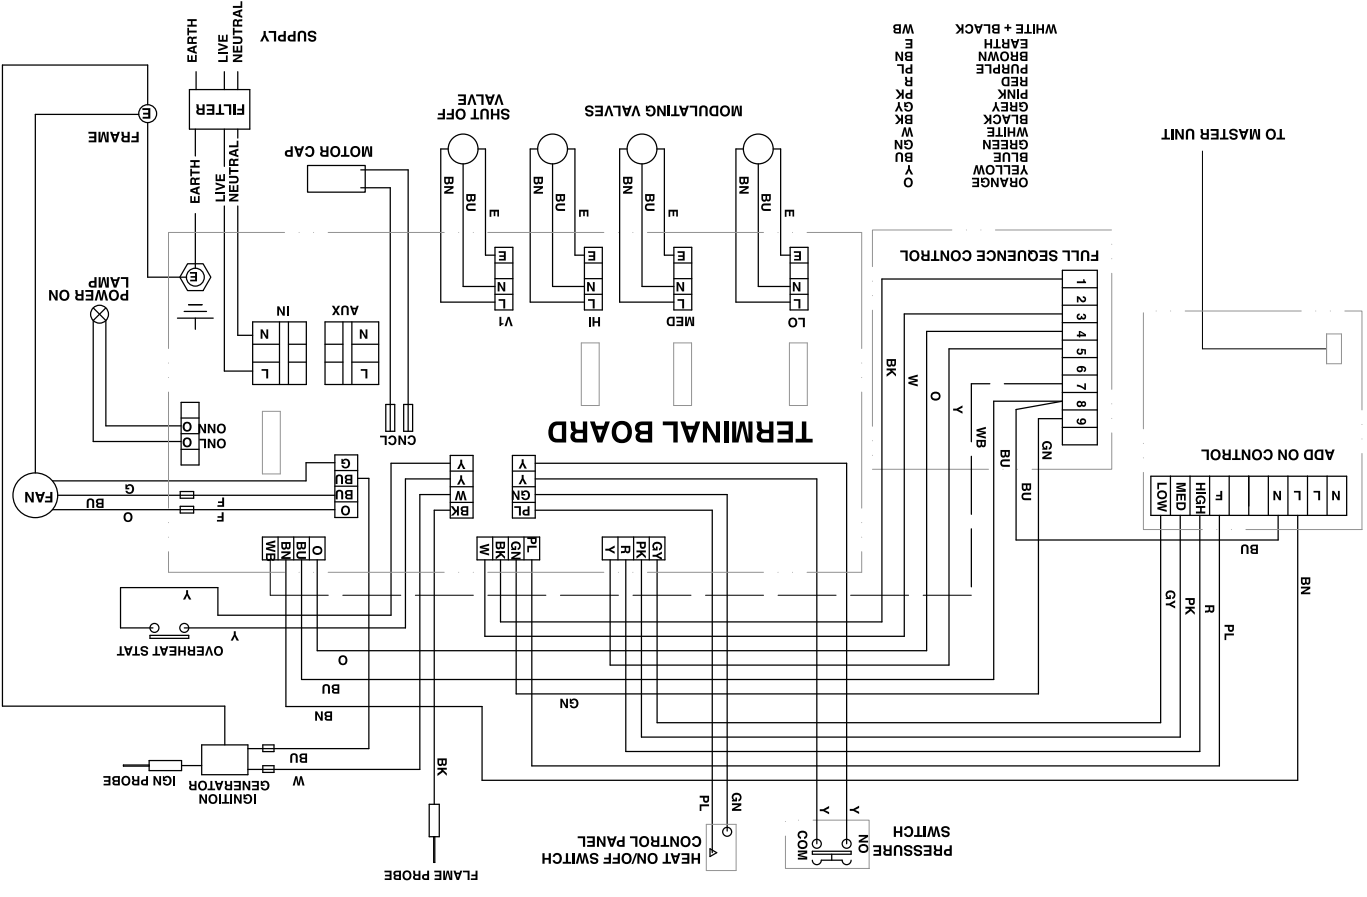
SUPPLY
EARTH LIVE NEUTRAL
FILTER
EARTH LIVE NEUTRAL
FRAME
E
POWER ON LAMP
MOTOR CAP
SHUT OFF VALVE
MODULATING VALVES
BN BU E
E N L V1
E N L HI
E N L MED
E N L LO

WB WHITE + BLACK
E EARTH
BN BROWN
PL PURPLE
R RED
PK PINK
GY GREY
BK BLACK
W WHITE
GN GREEN
BU BLUE
Y YELLOW
O ORANGE

TO MASTER UNIT
FULL SEQUENCE CONTROL
1 2 3 4 5 6 7 8 9
BK W O Y WB BU GN BU
ADD ON CONTROL
LOW MED HIGH F N L N L N
IN N L
AUX N L
CNCL
ONN O
ONL O
TERMINAL BOARD
FAN
G BU O
F F
G BU BU O
Y Y W BK
Y Y GN PL
WB BN BU O
W BK GN PL
Y R PK GY
Y
OVERHEAT STAT
O
BU
BN
GN
GY PK R PL
BU BN
IGN PROBE
IGNITION GENERATOR
BU W
BK
FLAME PROBE
PL GN
HEAT ON/OFF SWITCH CONTROL PANEL
Y Y
COM NO
PRESSURE SWITCH